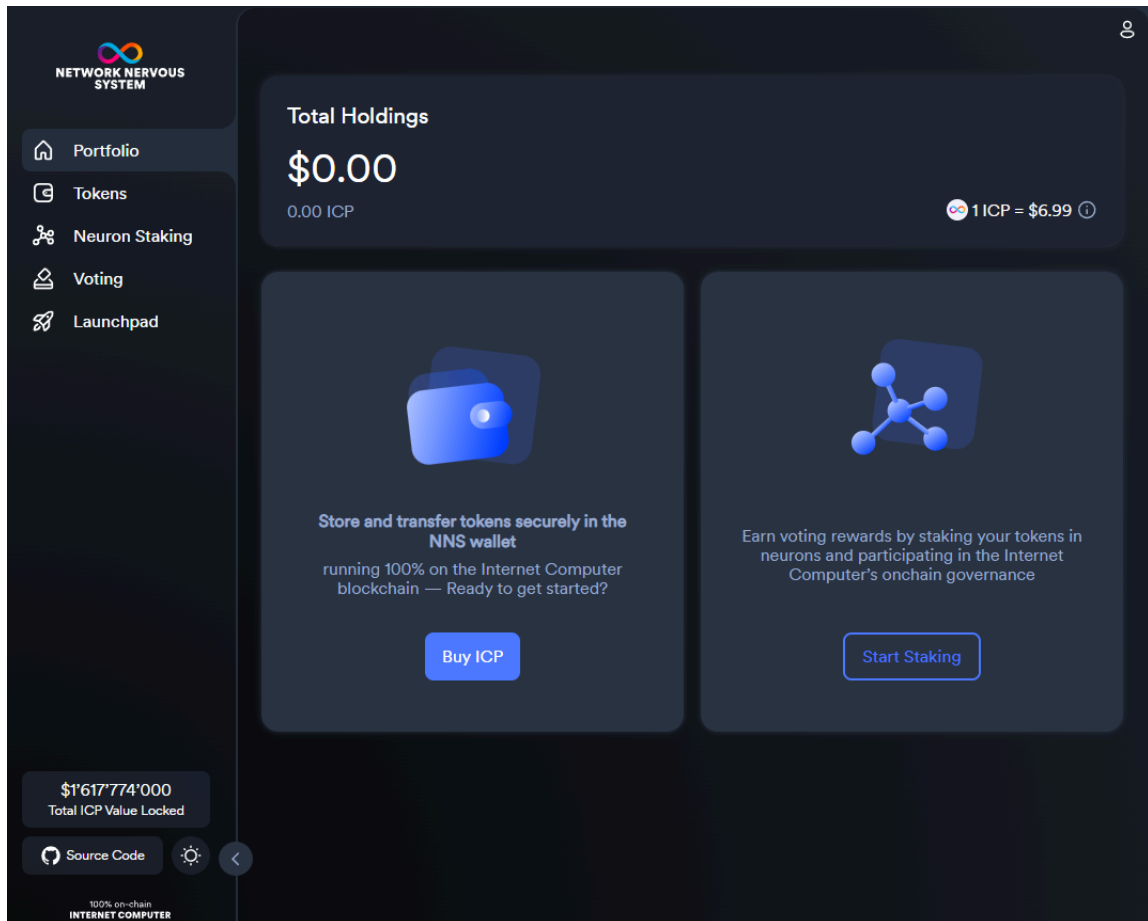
NETWORK NERVOUS SYSTEM

Portfolio
Tokens
Neuron Staking
Voting
Launchpad

Total Holdings
$0.00
0.00 ICP
1 ICP = $6.99

Store and transfer tokens securely in the NNS wallet
running 100% on the Internet Computer blockchain — Ready to get started?
Buy ICP

Earn voting rewards by staking your tokens in neurons and participating in the Internet Computer's onchain governance
Start Staking

$1'617'774'000
Total ICP Value Locked
Source Code

100% on-chain
INTERNET COMPUTER